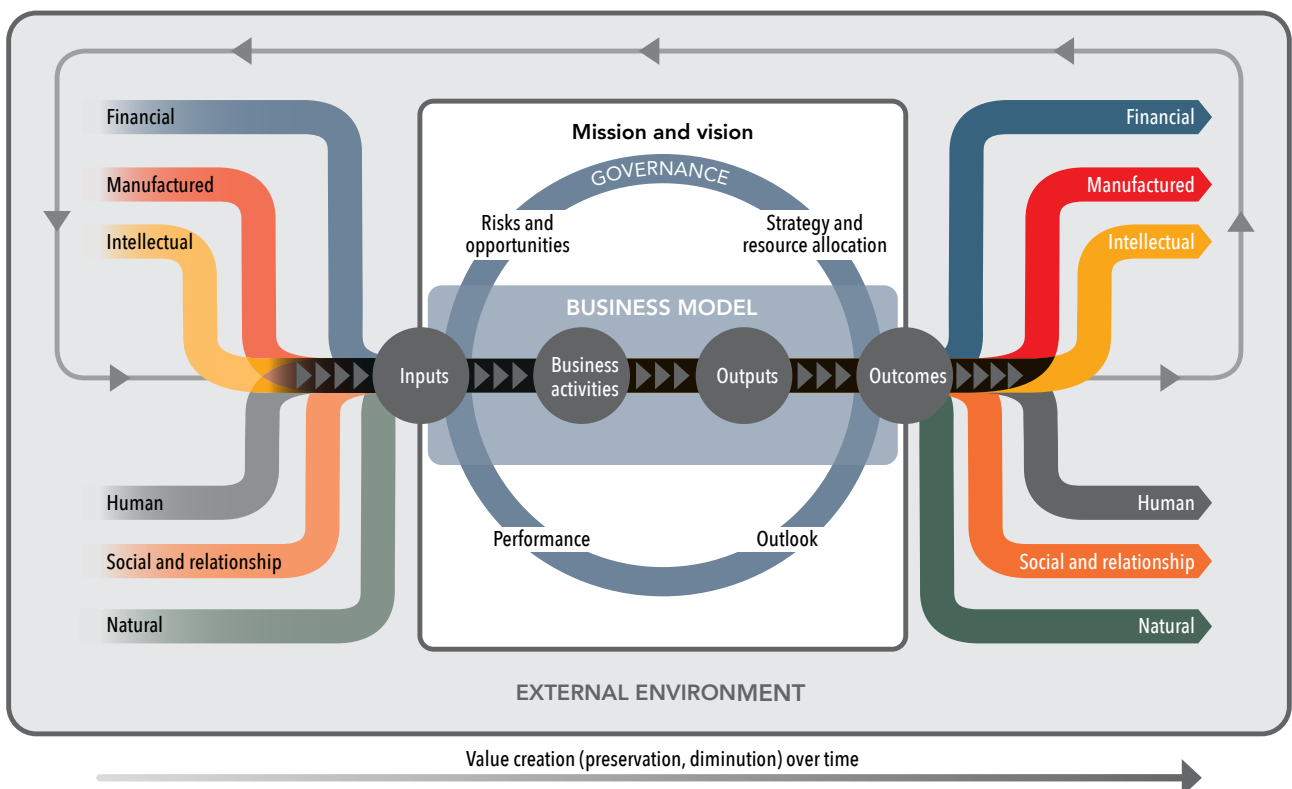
Financial

Manufactured

Intellectual

Human

Social and relationship

Natural

Mission and vision

GOVERNANCE

Risks and opportunities

Strategy and resource allocation

BUSINESS MODEL

Inputs

Business activities

Outputs

Outcomes

Performance

Outlook

Financial

Manufactured

Intellectual

Human

Social and relationship

Natural

EXTERNAL ENVIRONMENT

Value creation (preservation, diminution) over time